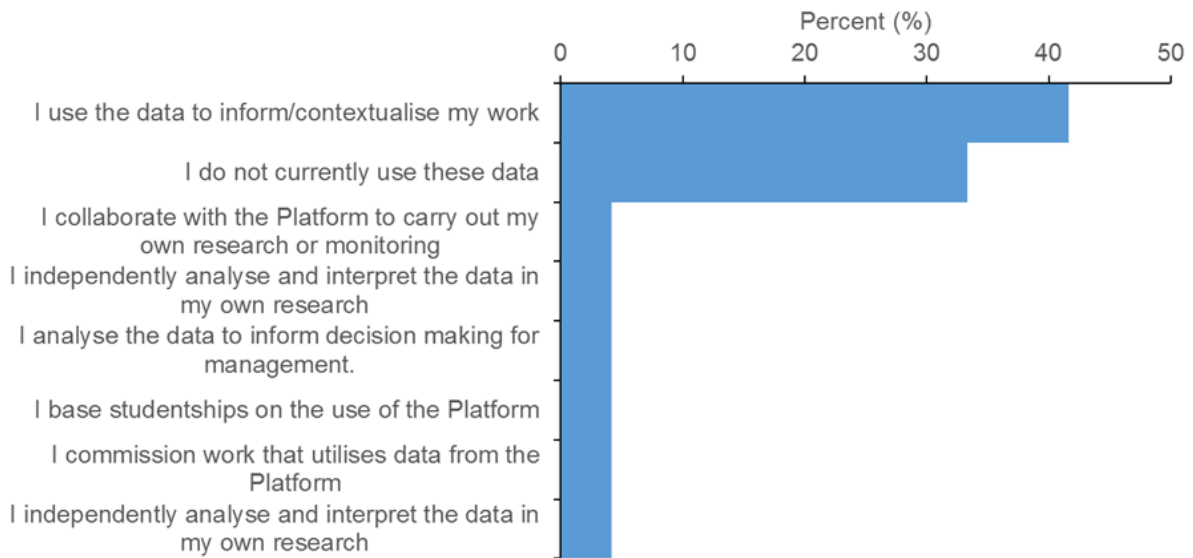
Percent (%)

0 10 20 30 40 50

I use the data to inform/contextualise my work

I do not currently use these data

I collaborate with the Platform to carry out my own research or monitoring

I independently analyse and interpret the data in my own research

I analyse the data to inform decision making for management.

I base studentships on the use of the Platform

I commission work that utilises data from the Platform

I independently analyse and interpret the data in my own research